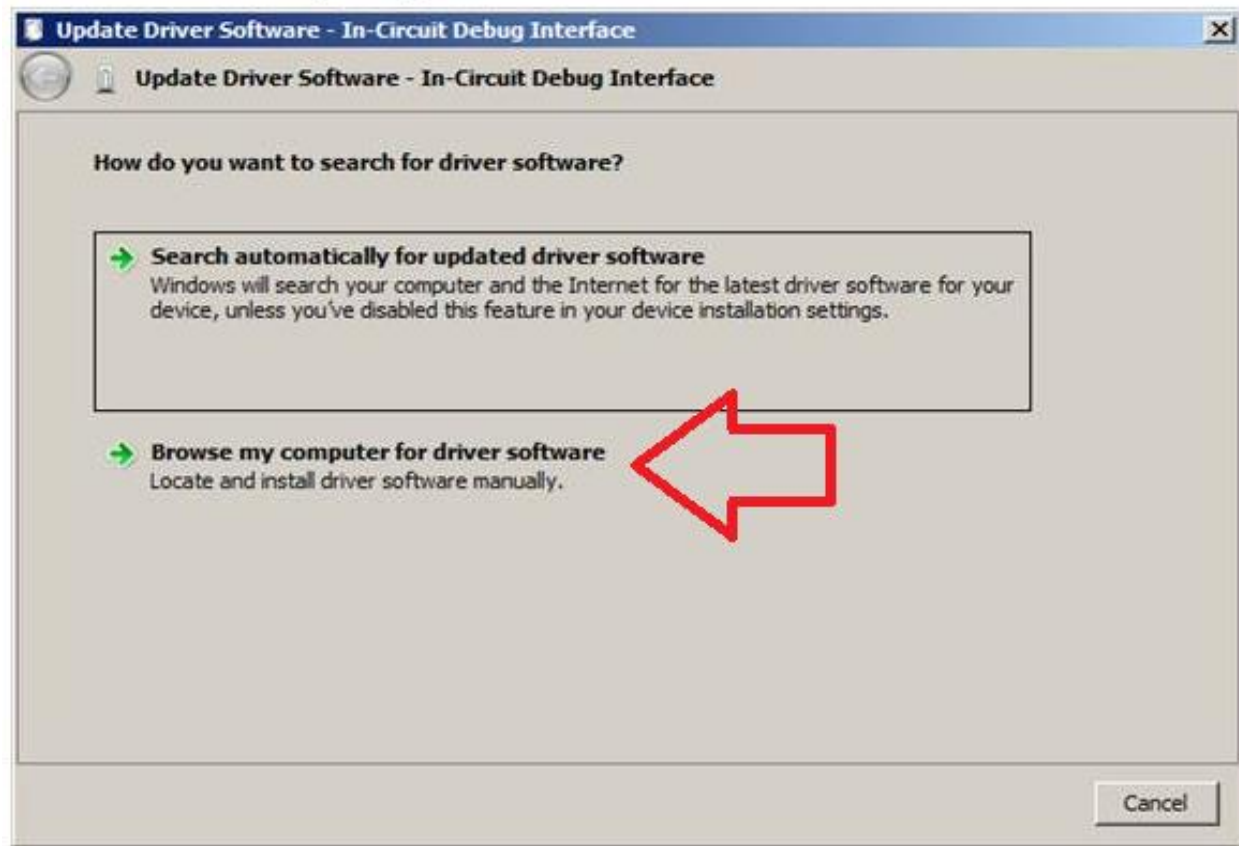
Update Driver Software - In-Circuit Debug Interface

Update Driver Software - In-Circuit Debug Interface

How do you want to search for driver software?

Search automatically for updated driver software
Windows will search your computer and the Internet for the latest driver software for your device, unless you've disabled this feature in your device installation settings.

Browse my computer for driver software
Locate and install driver software manually.

Cancel